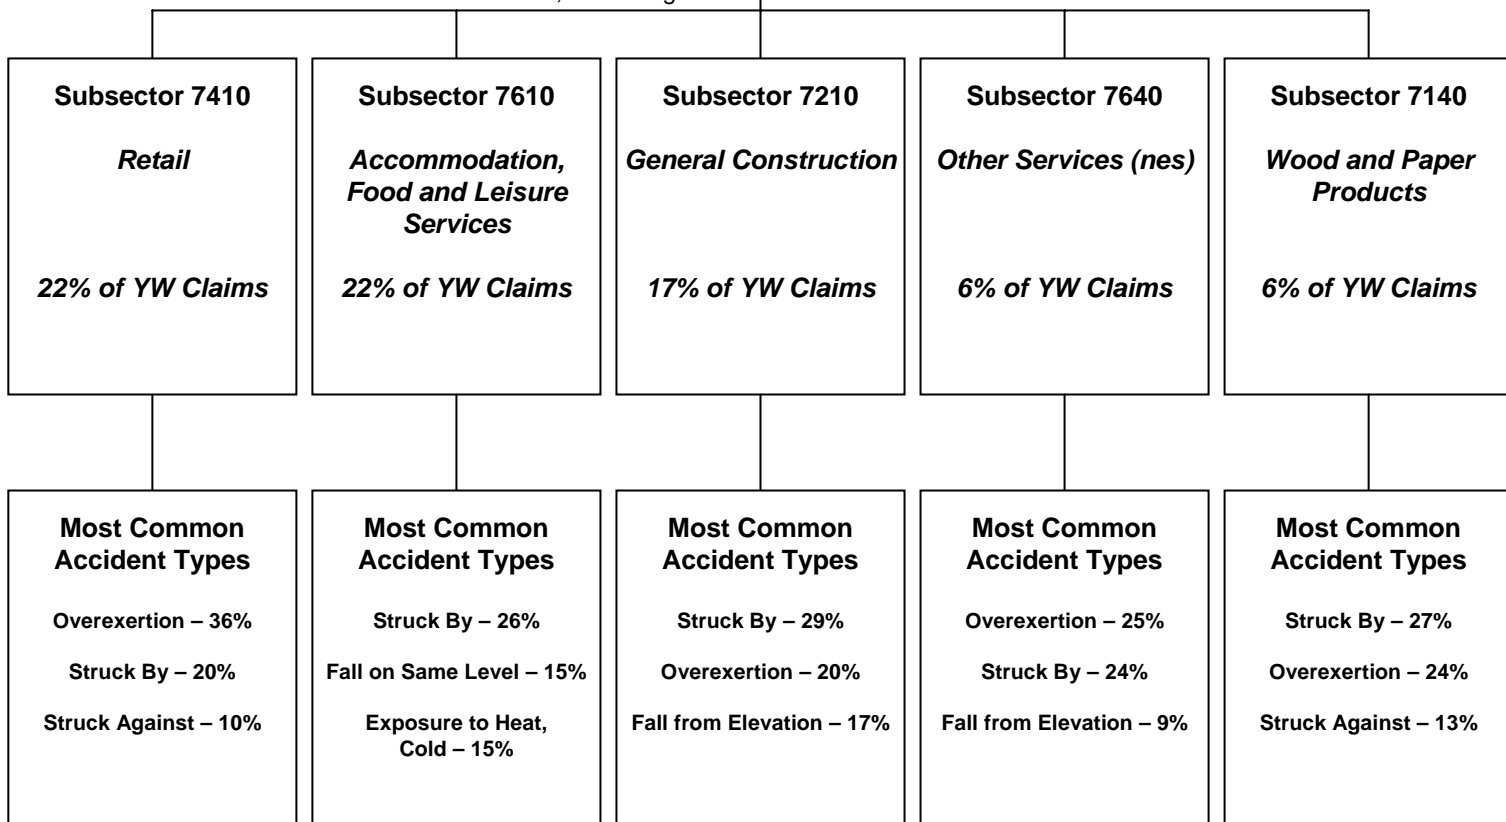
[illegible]

Subsector 7410

Retail

22% of YW Claims

Subsector 7610

Accommodation, Food and Leisure Services

22% of YW Claims

Subsector 7210

General Construction

17% of YW Claims

Subsector 7640

Other Services (nes)

6% of YW Claims

Subsector 7140

Wood and Paper Products

6% of YW Claims

Most Common Accident Types

Overexertion – 36%

Struck By – 20%

Struck Against – 10%

Most Common Accident Types

Struck By – 26%

Fall on Same Level – 15%

Exposure to Heat, Cold – 15%

Most Common Accident Types

Struck By – 29%

Overexertion – 20%

Fall from Elevation – 17%

Most Common Accident Types

Overexertion – 25%

Struck By – 24%

Fall from Elevation – 9%

Most Common Accident Types

Struck By – 27%

Overexertion – 24%

Struck Against – 13%